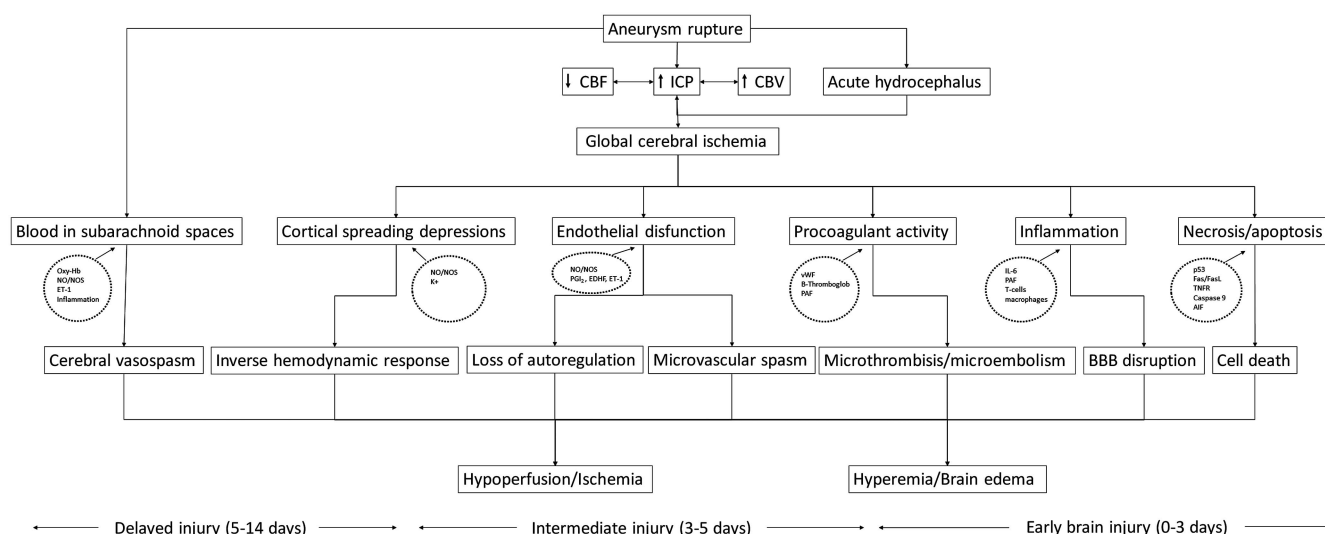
Aneurysm rupture

↓ CBF

↑ ICP

↑ CBV

Acute hydrocephalus

Global cerebral ischemia

Blood in subarachnoid spaces

Oxy-Hb
NO/NOS
ET-1
Inflammation

Cortical spreading depressions

NO/NOS
K+

Endothelial disfunction

NO/NOS
$PGI_2$, EDHF, ET-1

Procoagulant activity

vWF
B-Thromboglob
PAF

Inflammation

IL-6
PAF
T-cells
macrophages

Necrosis/apoptosis

p53
Fas/FasL
TNFR
Caspase 9
AIF

Cerebral vasospasm

Inverse hemodynamic response

Loss of autoregulation

Microvascular spasm

Microthrombisis/microembolism

BBB disruption

Cell death

Hypoperfusion/Ischemia

Hyperemia/Brain edema

Delayed injury (5-14 days)

Intermediate injury (3-5 days)

Early brain injury (0-3 days)